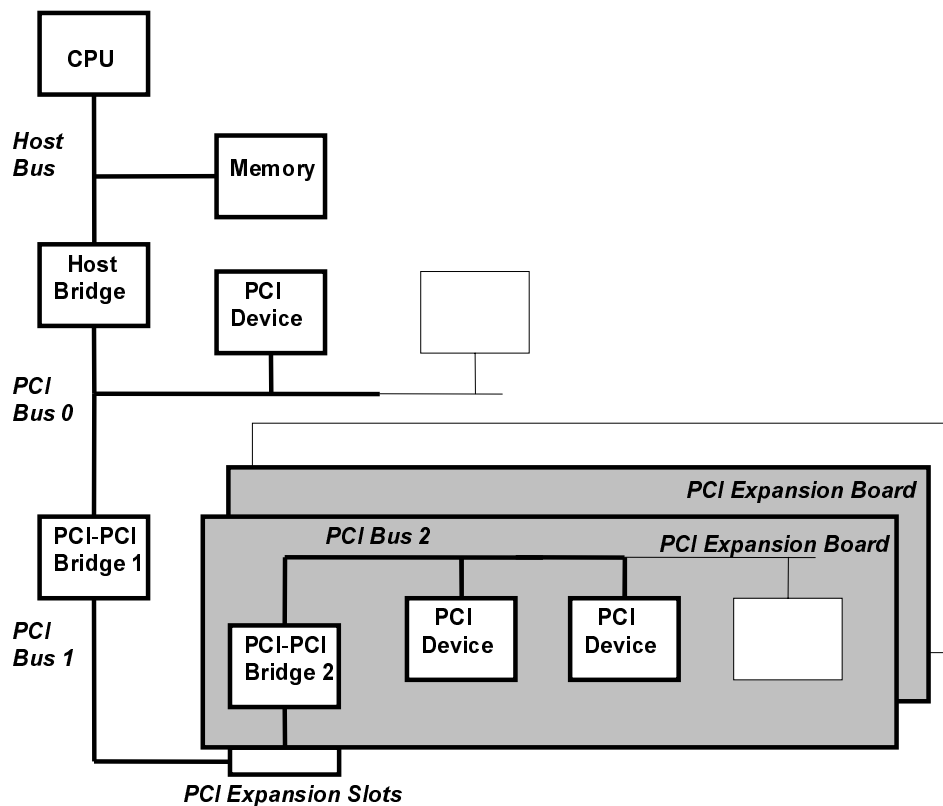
CPU

Host Bus

Memory

Host Bridge

PCI Device

PCI Bus 0

PCI Expansion Board

PCI-PCI Bridge 1

PCI Bus 2

PCI Expansion Board

PCI Bus 1

PCI-PCI Bridge 2

PCI Device

PCI Device

PCI Expansion Slots